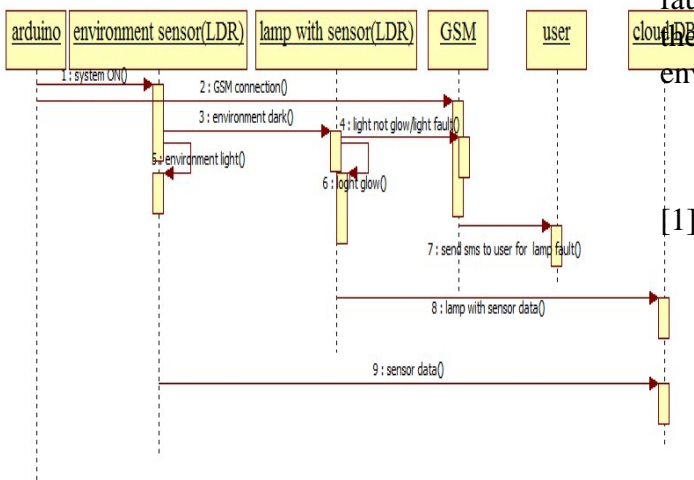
arduino
environment sensor(LDR)
lamp with sensor(LDR)
GSM
user
cloud DB

1 : system ON()
2 : GSM connection()
3 : environment dark()
4 : light not glow/light fault()
5 : environment light()
6 : light glow()
7 : send sms to user for lamp fault()
8 : lamp with sensor data()
9 : sensor data()

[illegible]
the
env
[1]